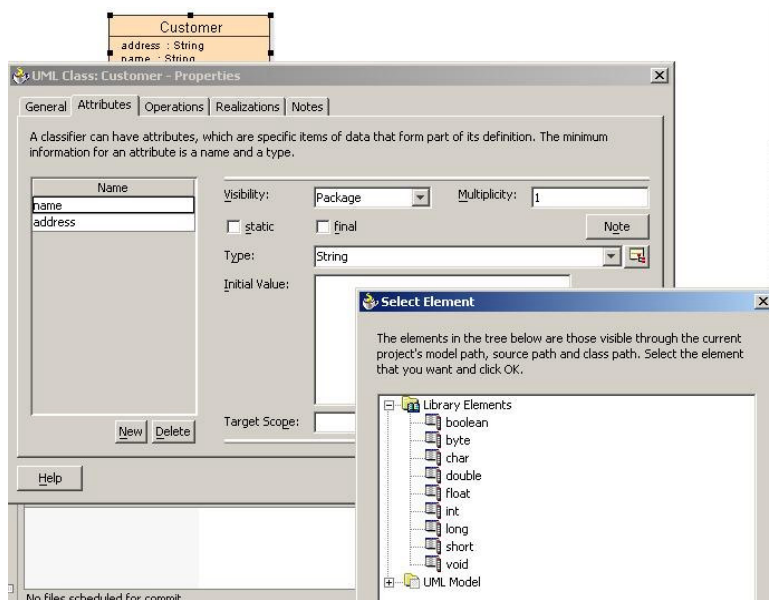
Customer
address : String
name : String

UML Class: Customer - Properties

General | Attributes | Operations | Realizations | Notes

A classifier can have attributes, which are specific items of data that form part of its definition. The minimum information for an attribute is a name and a type.

Name
name
address

Visibility: Package
Multiplicity: 1
static
final
Note
Type: String
Initial Value:

Target Scope:

New Delete

Help

No files scheduled for commit

Select Element

The elements in the tree below are those visible through the current project's model path, source path and class path. Select the element that you want and click OK.

Library Elements
boolean
byte
char
double
float
int
long
short
void
UML Model